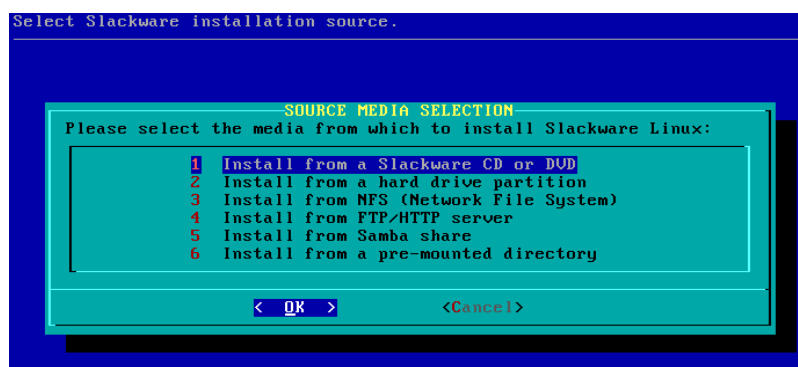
Select Slackware installation source.

SOURCE MEDIA SELECTION
Please select the media from which to install Slackware Linux:

1 Install from a Slackware CD or DVD
2 Install from a hard drive partition
3 Install from NFS (Network File System)
4 Install from FTP/HTTP server
5 Install from Samba share
6 Install from a pre-mounted directory

< OK > <Cancel>